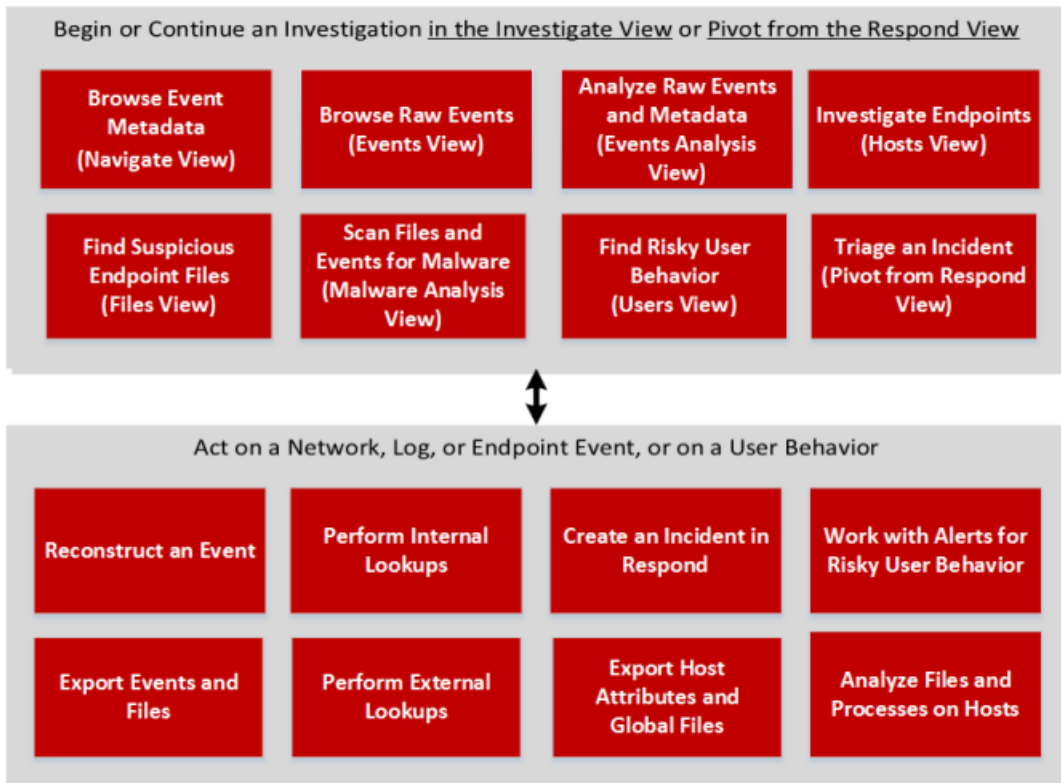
Begin or Continue an Investigation in the Investigate View or Pivot from the Respond View

Browse Event Metadata (Navigate View)

Browse Raw Events (Events View)

Analyze Raw Events and Metadata (Events Analysis View)

Investigate Endpoints (Hosts View)

Find Suspicious Endpoint Files (Files View)

Scan Files and Events for Malware (Malware Analysis View)

Find Risky User Behavior (Users View)

Triage an Incident (Pivot from Respond View)

Act on a Network, Log, or Endpoint Event, or on a User Behavior

Reconstruct an Event

Perform Internal Lookups

Create an Incident in Respond

Work with Alerts for Risky User Behavior

Export Events and Files

Perform External Lookups

Export Host Attributes and Global Files

Analyze Files and Processes on Hosts